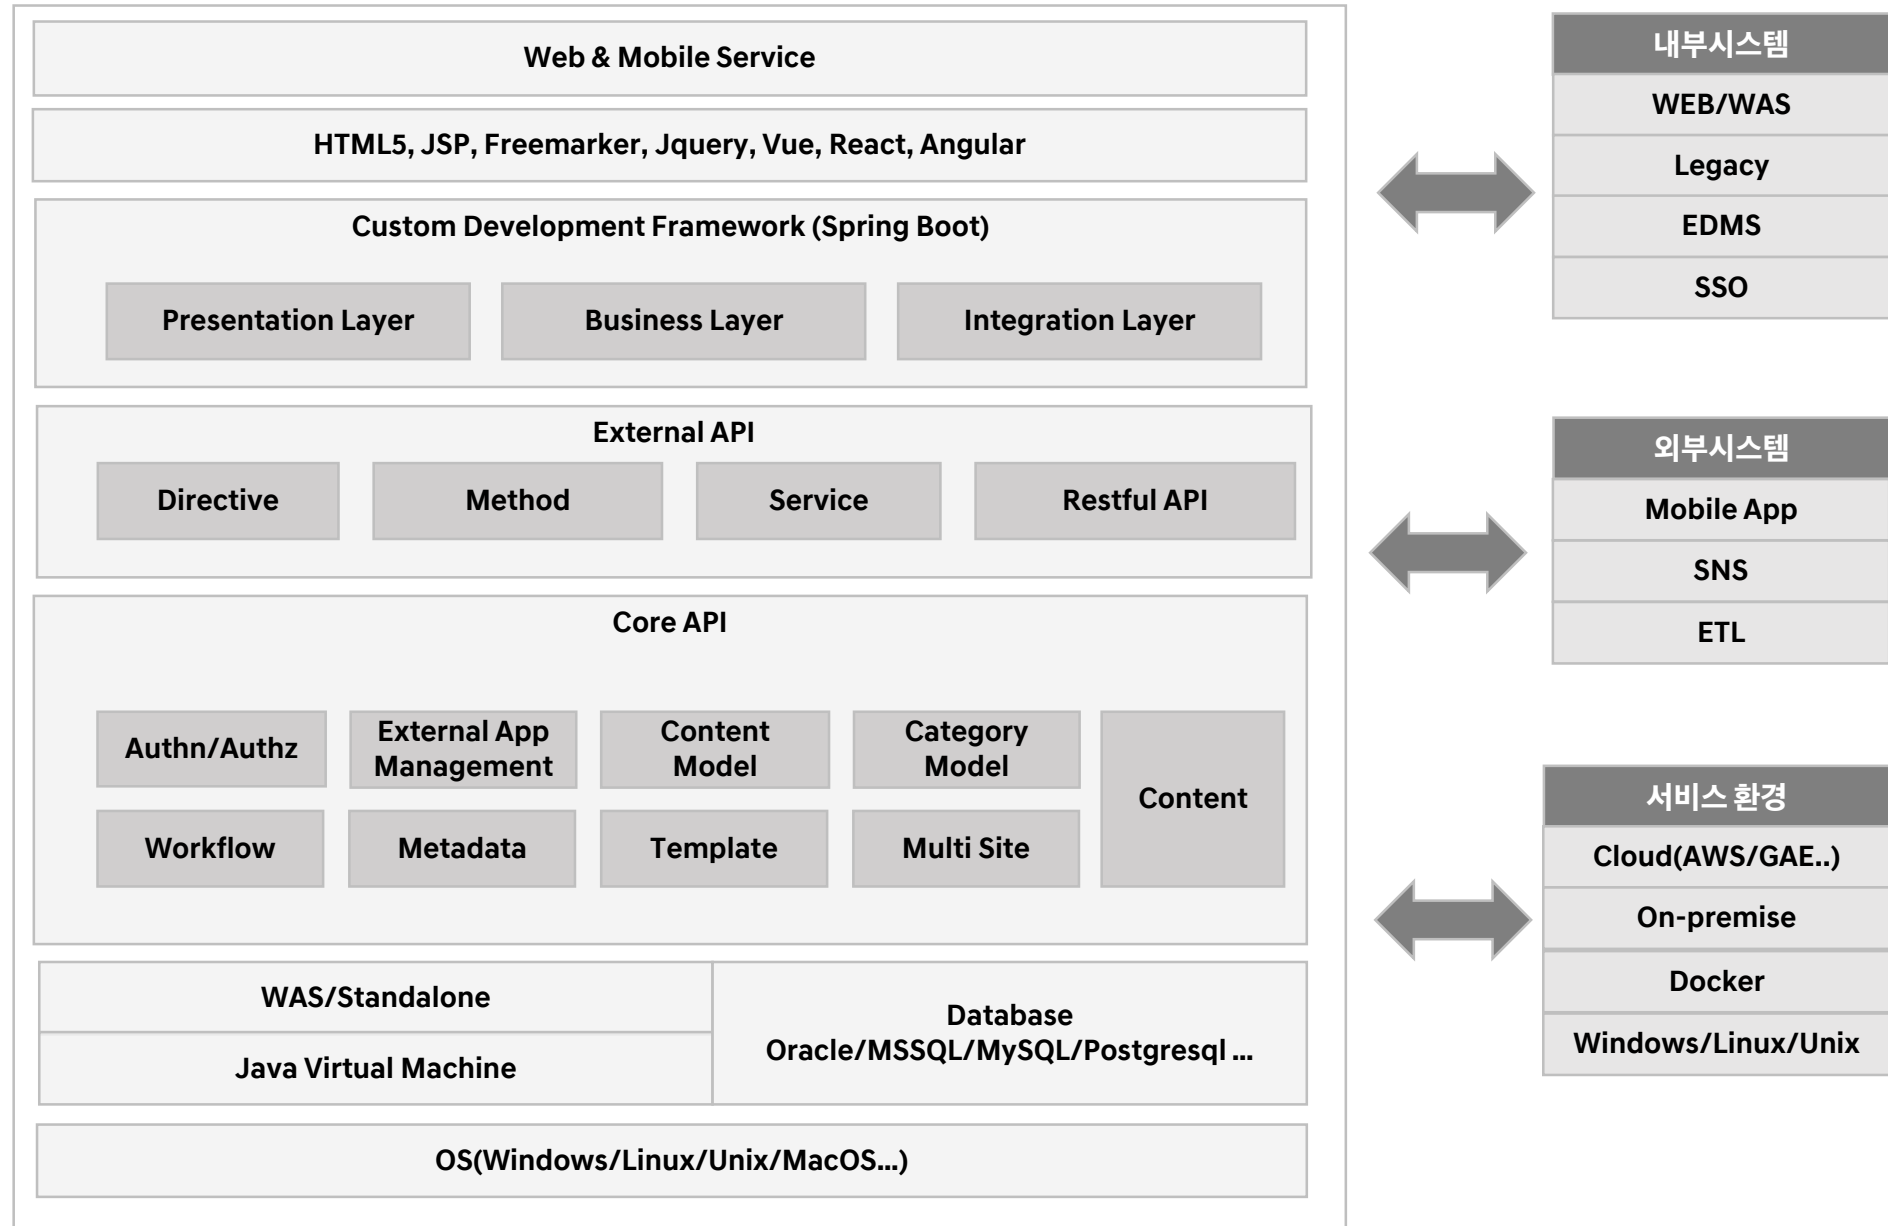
Web & Mobile Service

HTML5, JSP, Freemarker, Jquery, Vue, React, Angular

Custom Development Framework (Spring Boot)

Presentation Layer

Business Layer

Integration Layer

External API

Directive

Method

Service

Restful API

Core API

Authn/Authz

External App Management

Content Model

Category Model

Content

Workflow

Metadata

Template

Multi Site

WAS/Standalone

Java Virtual Machine

Database
Oracle/MSSQL/MySQL/Postgresql ...

OS(Windows/Linux/Unix/MacOS...)

내부시스템

WEB/WAS

Legacy

EDMS

SSO

외부시스템

Mobile App

SNS

ETL

서비스 환경

Cloud(AWS/GAE..)

On-premise

Docker

Windows/Linux/Unix